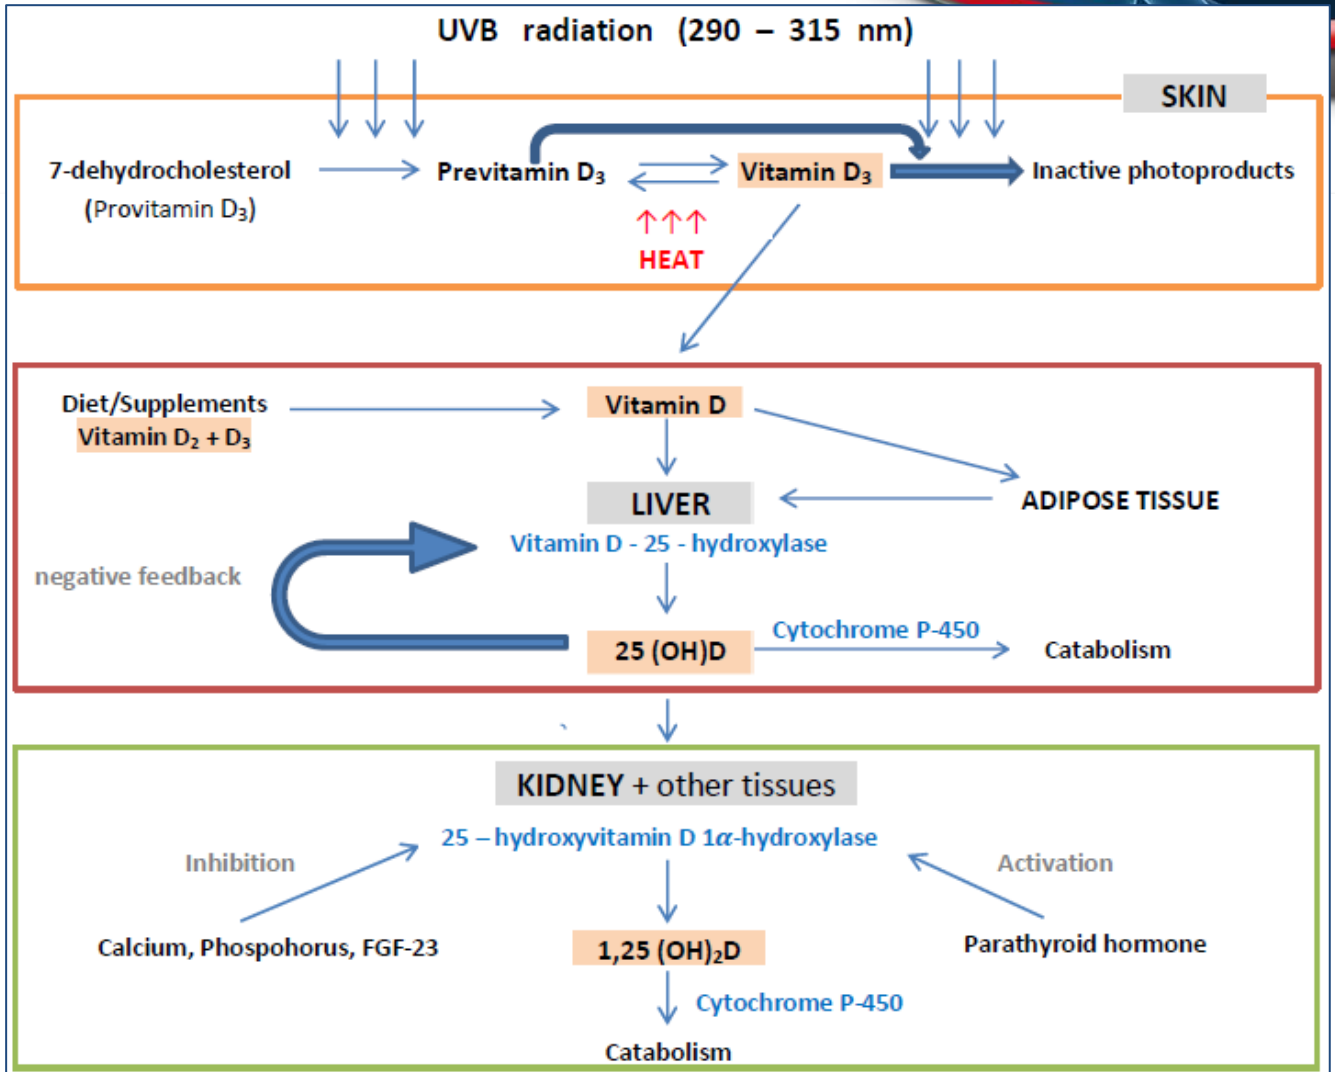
UVB radiation (290 – 315 nm)

SKIN

7-dehydrocholesterol (Provitamin D$_3$)

Previtamin D$_3$

Vitamin D$_3$

Inactive photoproducts

HEAT

Diet/Supplements
Vitamin D$_2$ + D$_3$

Vitamin D

LIVER

ADIPOSE TISSUE

Vitamin D - 25 - hydroxylase

negative feedback

25 (OH)D

Cytochrome P-450

Catabolism

KIDNEY + other tissues

25 – hydroxyvitamin D 1$\alpha$-hydroxylase

Inhibition

Activation

Calcium, Phospohorus, FGF-23

1,25 (OH)$_2$D

Parathyroid hormone

Cytochrome P-450

Catabolism